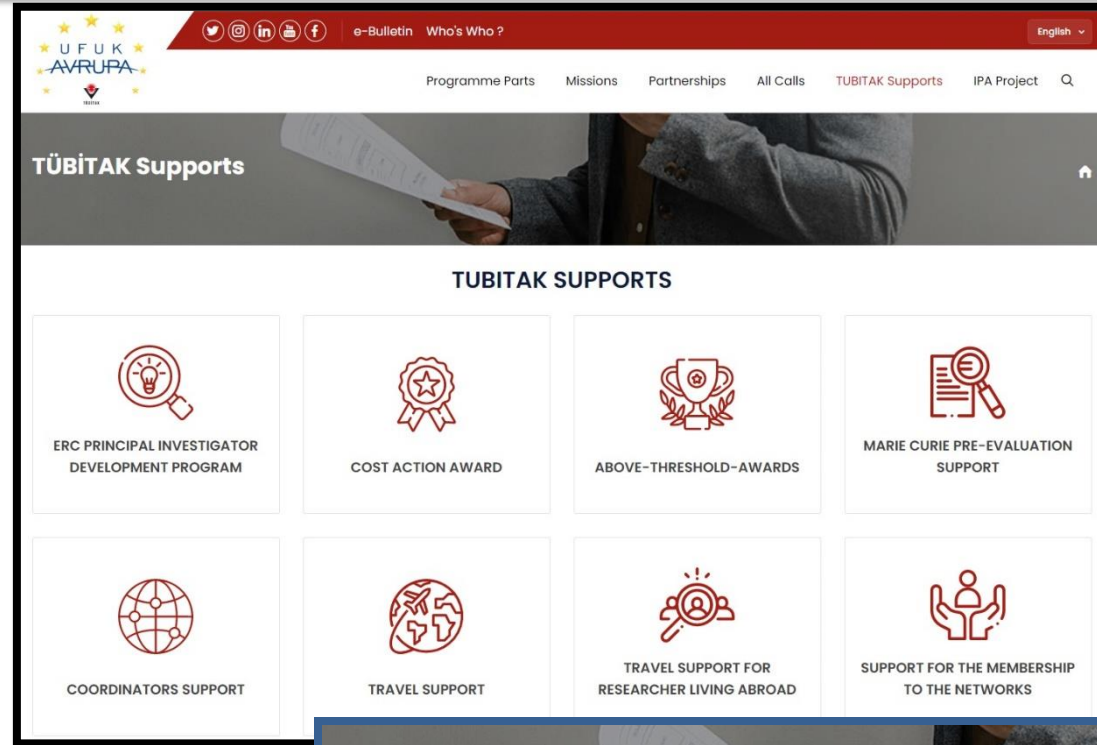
UFUK AVRUPA

TÜBİTAK

e-Bulletin Who's Who ?

English

Programme Parts Missions Partnerships All Calls TUBITAK Supports IPA Project

TÜBİTAK Supports

TUBITAK SUPPORTS

ERC PRINCIPAL INVESTIGATOR DEVELOPMENT PROGRAM

COST ACTION AWARD

ABOVE-THRESHOLD-AWARDS

MARIE CURIE PRE-EVALUATION SUPPORT

COORDINATORS SUPPORT

TRAVEL SUPPORT

TRAVEL SUPPORT FOR RESEARCHER LIVING ABROAD

SUPPORT FOR THE MEMBERSHIP TO THE NETWORKS